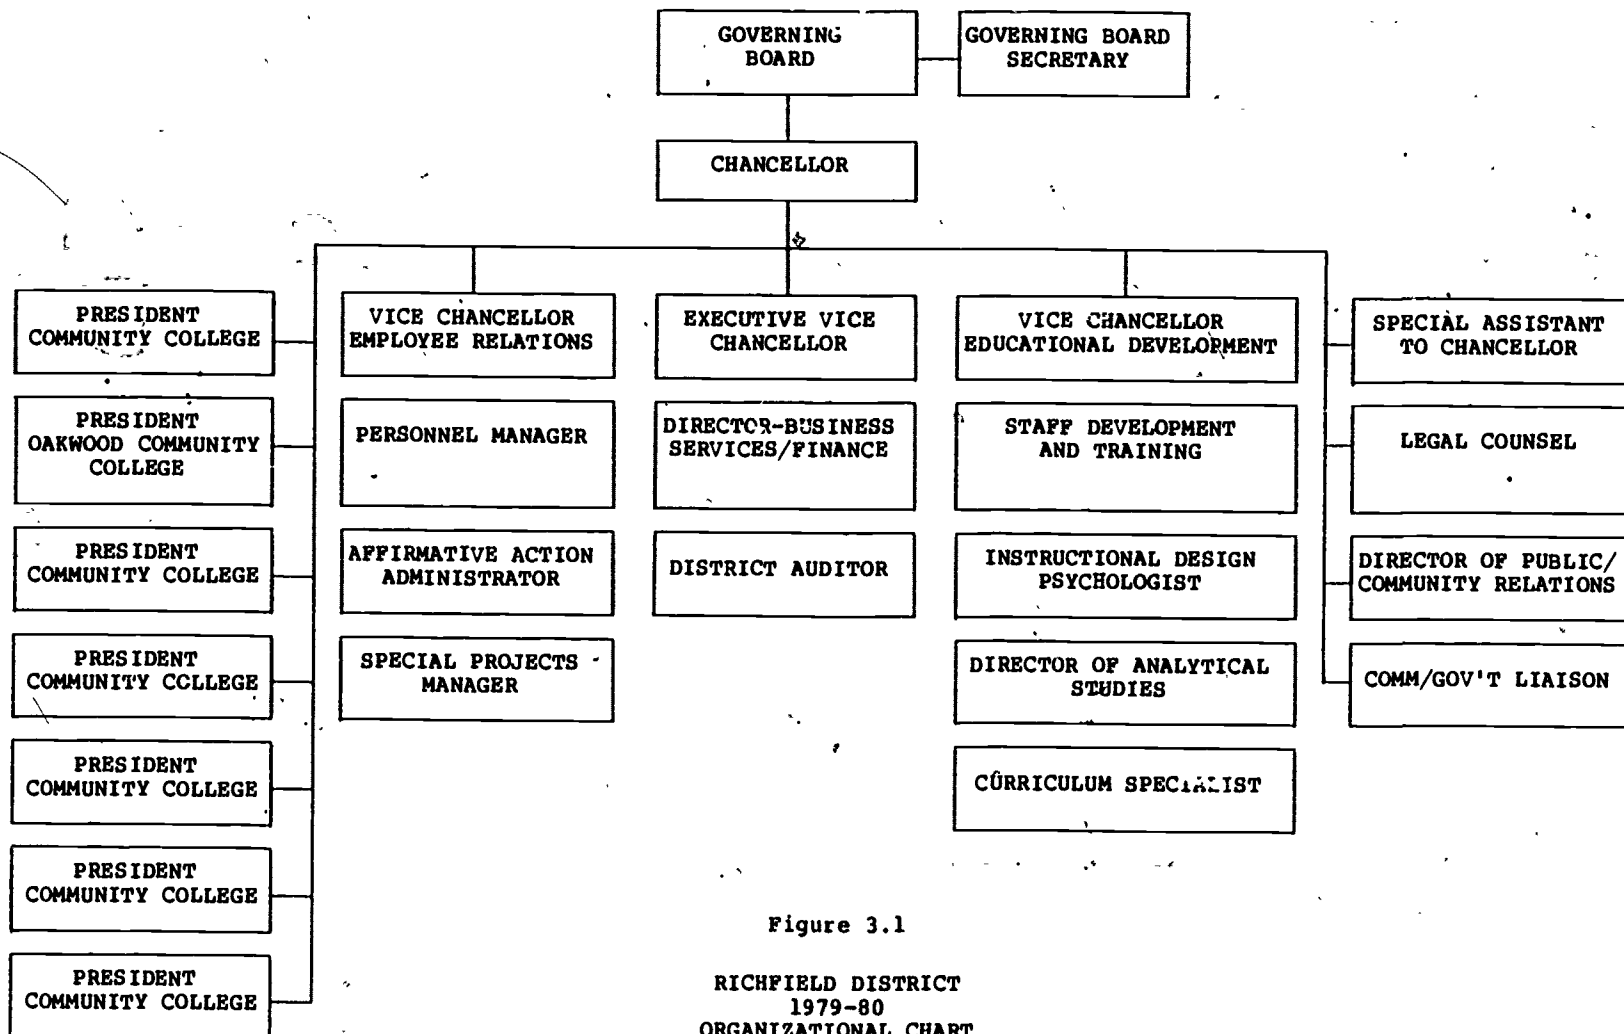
GOVERNING BOARD

GOVERNING BOARD SECRETARY

CHANCELLOR

PRESIDENT COMMUNITY COLLEGE

PRESIDENT OAKWOOD COMMUNITY COLLEGE

PRESIDENT COMMUNITY COLLEGE

PRESIDENT COMMUNITY COLLEGE

PRESIDENT COMMUNITY COLLEGE

PRESIDENT COMMUNITY COLLEGE

PRESIDENT COMMUNITY COLLEGE

VICE CHANCELLOR EMPLOYEE RELATIONS

PERSONNEL MANAGER

AFFIRMATIVE ACTION ADMINISTRATOR

SPECIAL PROJECTS MANAGER

EXECUTIVE VICE CHANCELLOR

DIRECTOR-BUSINESS SERVICES/FINANCE

DISTRICT AUDITOR

VICE CHANCELLOR EDUCATIONAL DEVELOPMENT

STAFF DEVELOPMENT AND TRAINING

INSTRUCTIONAL DESIGN PSYCHOLOGIST

DIRECTOR OF ANALYTICAL STUDIES

CURRICULUM SPECIALIST

SPECIAL ASSISTANT TO CHANCELLOR

LEGAL COUNSEL

DIRECTOR OF PUBLIC/ COMMUNITY RELATIONS

COMM/GOV'T LIAISON

Figure 3.1

RICHFIELD DISTRICT
1979-80
ORGANIZATIONAL CHART